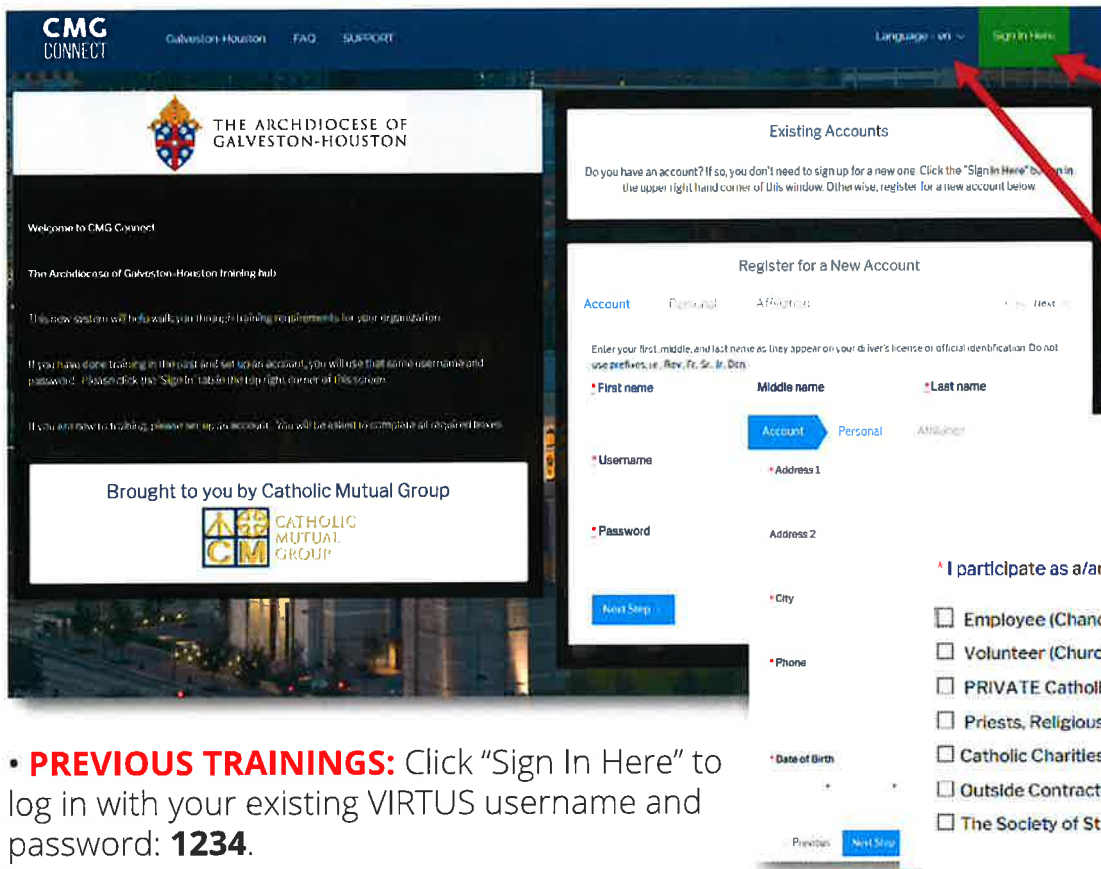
CMG CONNECT

Galveston-Houston FAQ SUPPORT

Language · en

Sign In Here

THE ARCHDIOCESE OF GALVESTON-HOUSTON

Welcome to CMG Connect

The Archdiocese of Galveston-Houston training hub

This new system will help walk you through training requirements for your organization

If you have done training in the past and set up an account, you will use that same username and password. Please click the 'Sign In' tab in the top right corner of this screen.

If you are new to training, please set up an account. You will be asked to complete all required boxes.

Brought to you by Catholic Mutual Group

CM CATHOLIC MUTUAL GROUP

Existing Accounts

Do you have an account? If so, you don't need to sign up for a new one. Click the "Sign In Here" button in the upper right hand corner of this window. Otherwise, register for a new account below.

Register for a New Account

Account Personal Affiliation Next

Enter your first, middle, and last name as they appear on your driver's license or official identification. Do not use prefixes, i.e., Rev, Fr, Sr, Jr, Dcn.

*First name

Middle name

*Last name

*Username

*Password

Next Step

Account Personal Affiliation

*Address 1

Address 2

*City

*Phone

*Date of Birth

Previous Next Step

* I participate as a/a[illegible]

Employee (Chan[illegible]

Volunteer (Churc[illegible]

PRIVATE Catholi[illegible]

Priests, Religious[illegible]

Catholic Charities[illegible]

Outside Contract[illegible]

The Society of St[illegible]

• PREVIOUS TRAININGS: Click "Sign In Here" to log in with your existing VIRTUS username and password: 1234.